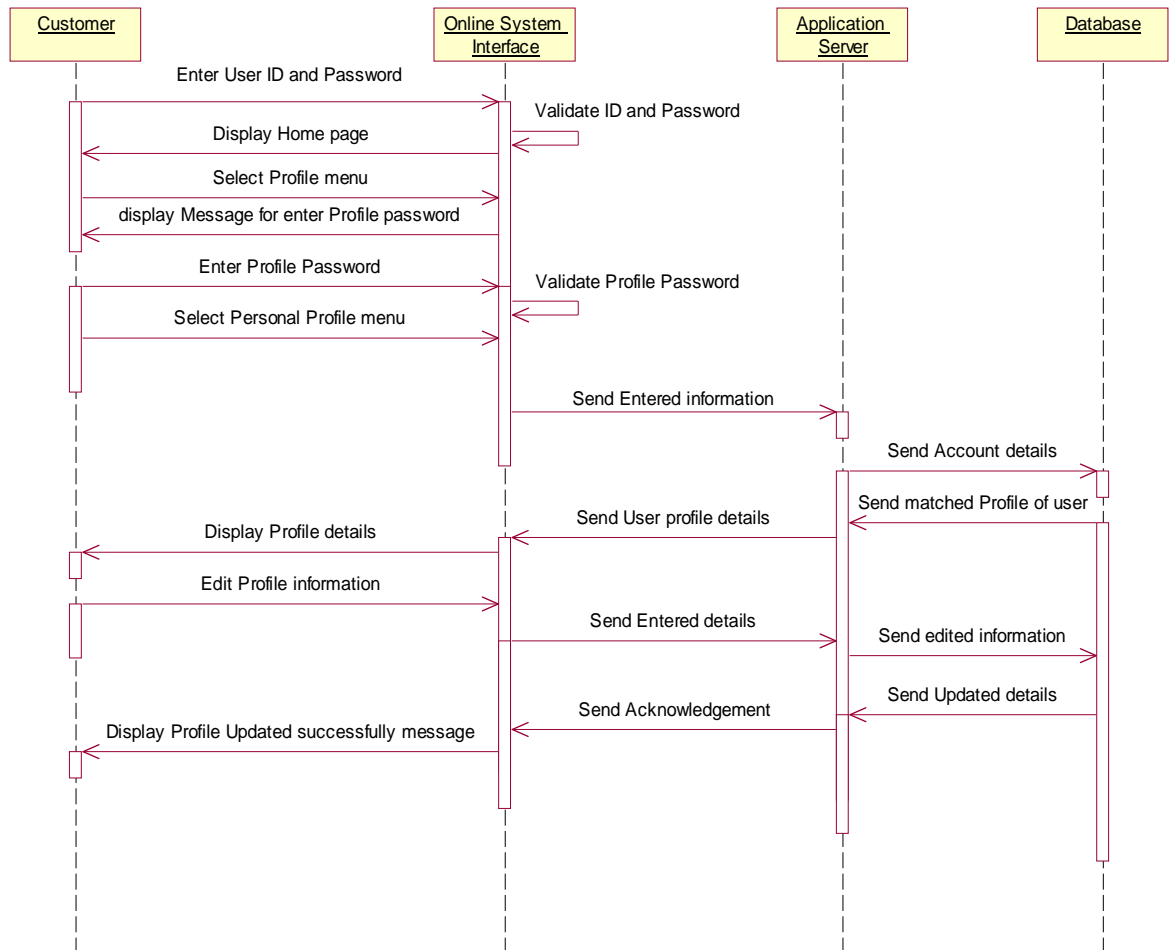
Customer

Online System Interface

Application Server

Database

Enter User ID and Password

Validate ID and Password

Display Home page

Select Profile menu

display Message for enter Profile password

Enter Profile Password

Validate Profile Password

Select Personal Profile menu

Send Entered information

Send Account details

Send matched Profile of user

Send User profile details

Display Profile details

Edit Profile information

Send Entered details

Send edited information

Send Updated details

Send Acknowledgement

Display Profile Updated successfully message